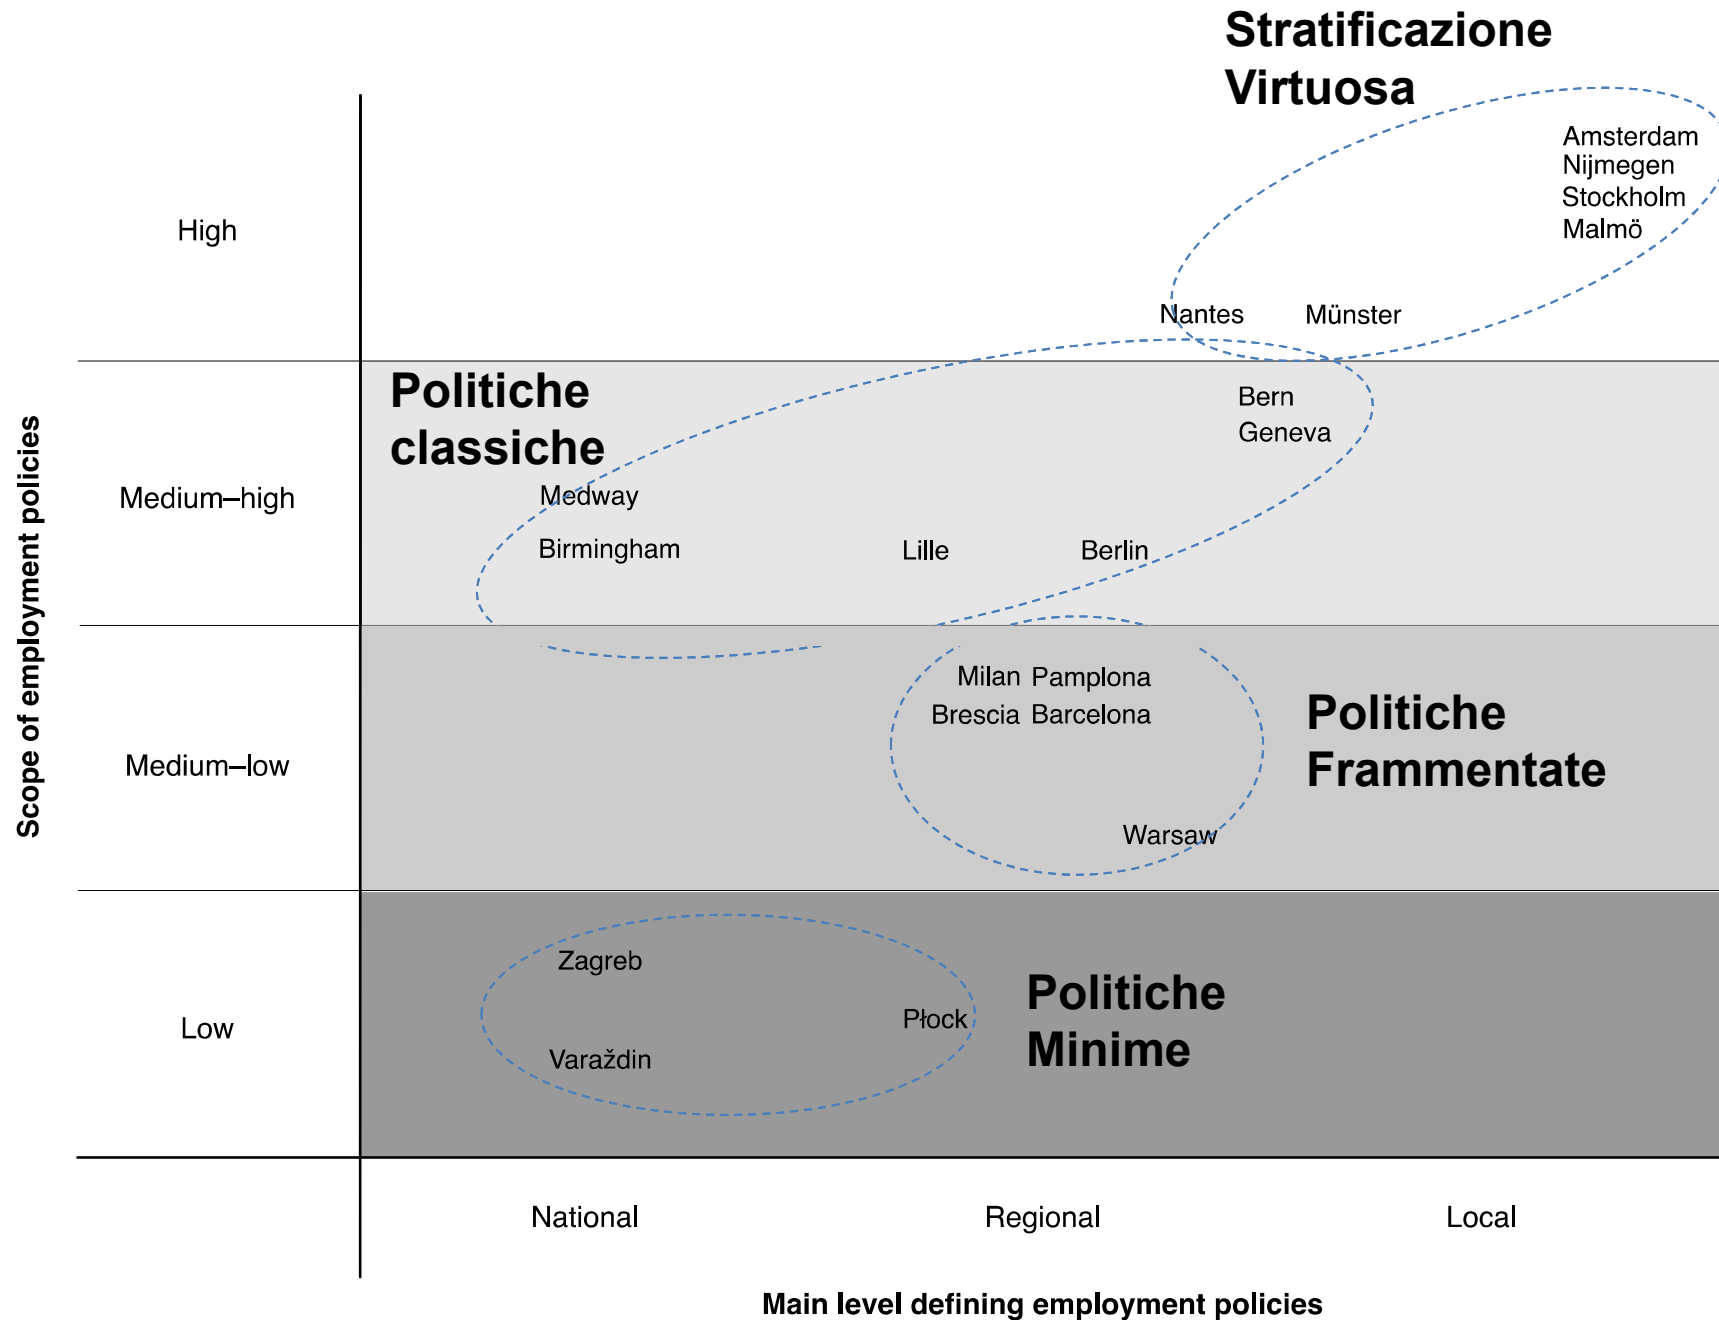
Stratificazione Virtuosa

Amsterdam
Nijmegen
Stockholm
Malmö

High

Nantes
Münster

Politiche classiche

Bern
Geneva

Medium–high

Medway
Birmingham
Lille
Berlin

Milan Pamplona
Brescia Barcelona

Politiche Frammentate

Medium–low

Warsaw

Zagreb

Politiche Minime

Low

Płock
Varaždin

Scope of employment policies

National
Regional
Local

Main level defining employment policies